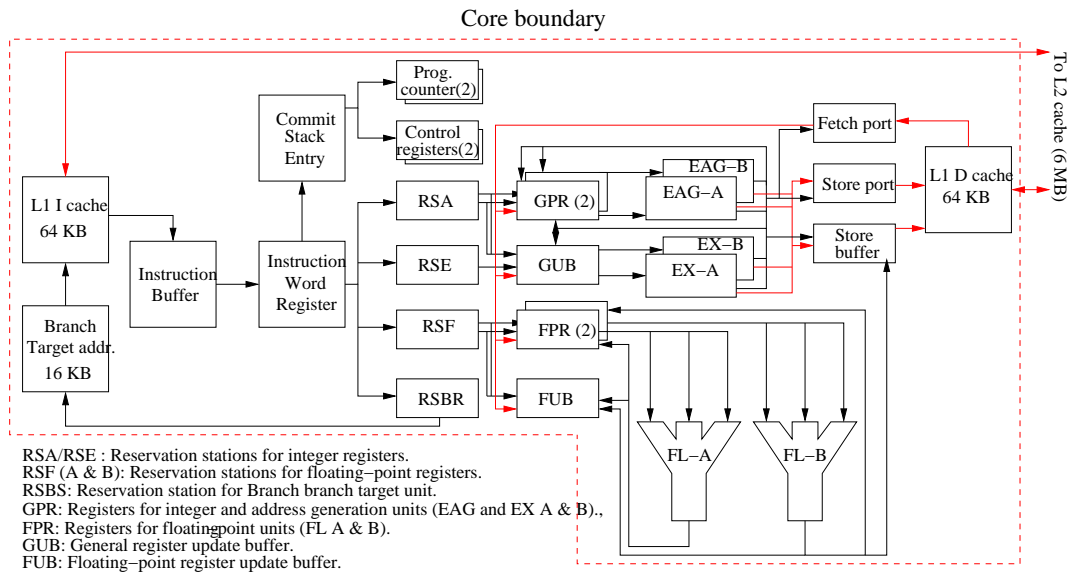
Core boundary

To L2 cache (6 MB)

L1 I cache
64 KB

Branch
Target addr.
16 KB

Instruction
Buffer

Commit
Stack
Entry

Instruction
Word
Register

Prog.
counter(2)

Control
registers(2)

RSA

RSE

RSF

RSBR

GPR (2)

GUB

FPR (2)

FUB

EAG−B

EAG−A

EX−B

EX−A

Fetch port

Store port

Store
buffer

L1 D cache
64 KB

FL−A

FL−B

RSA/RSE : Reservation stations for integer registers.
RSF (A & B): Reservation stations for floating−point registers.
RSBS: Reservation station for Branch branch target unit.
GPR: Registers for integer and address generation units (EAG and EX A & B).,
FPR: Registers for floating-point units (FL A & B).
GUB: General register update buffer.
FUB: Floating−point register update buffer.